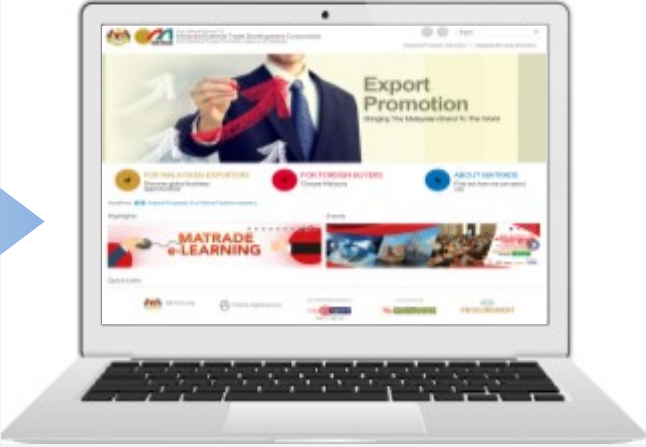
Export Promotion
Bringing The Malaysian Brand To The World

FOR MALAYSIAN EXPORTERS
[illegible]

FOR FOREIGN BUYERS
Choose Malaysia

ABOUT MATRADE
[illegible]

Highlights

Events

MATRADE
e-LEARNING

Quick Links

PROCUREMENT